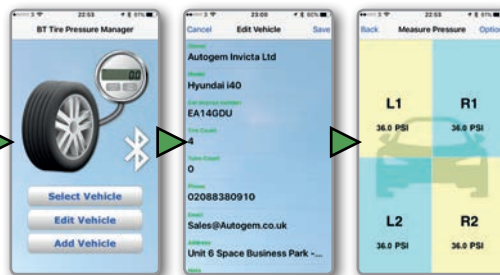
22:53

BT Tire Pressure Manager

0.0

Select Vehicle

Edit Vehicle

Add Vehicle

23:00

Cancel

Edit Vehicle

Save

Owner

Autogem Invicta Ltd

Model

Hyundai i40

Car license number

EA14GDU

Tire Count

4

Tube Count

0

Phone

02088380910

Email

Sales@Autogem.co.uk

Address

Unit 6 Space Business Park -...

22:53

Back

Measure Pressure

Optio

L1

36.0 PSI

R1

36.0 PSI

L2

36.0 PSI

R2

36.0 PSI